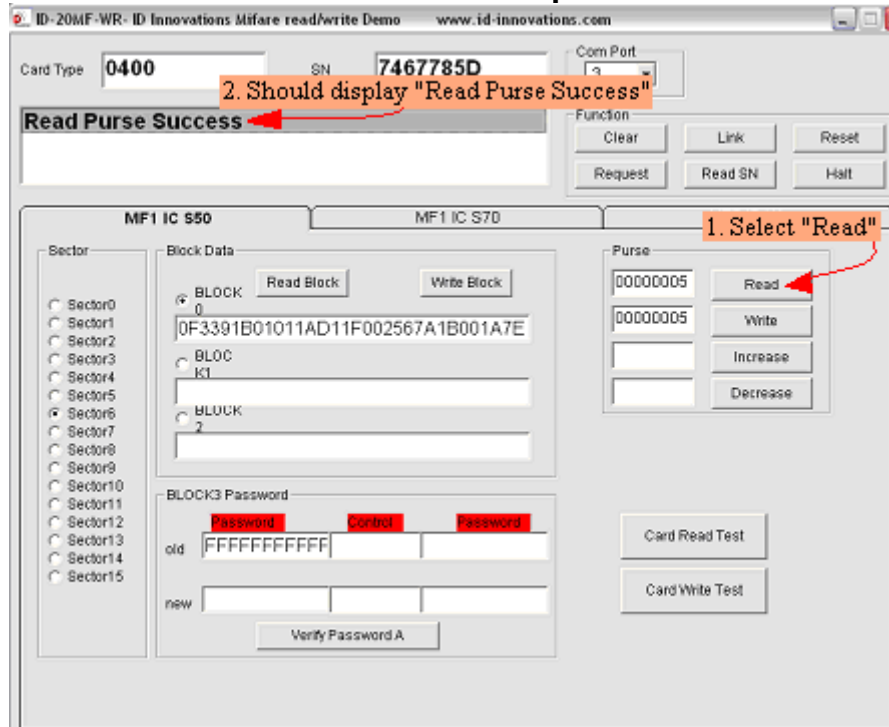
ID-20MF-WR- ID Innovations Mifare read/write Demo www.id-innovations.com

Card Type 0400

SN 7467785D

Com Port 3

2. Should display "Read Purse Success"

Read Purse Success

Function

Clear

Link

Reset

Request

Read SN

Halt

MF1 IC S50

MF1 IC S70

1. Select "Read"

Sector

Sector0
Sector1
Sector2
Sector3
Sector4
Sector5
Sector6
Sector7
Sector8
Sector9
Sector10
Sector11
Sector12
Sector13
Sector14
Sector15

Block Data

Read Block

Write Block

BLOCK 0

0F3391B01011AD11F002567A1B001A7E

BLOCK1

BLOCK 2

Purse

00000005 Read

00000005 Write

Increase

Decrease

BLOCK3 Password

Password Control Password

old FFFFFFFFFFFF

new

Verify Password A

Card Read Test

Card Write Test